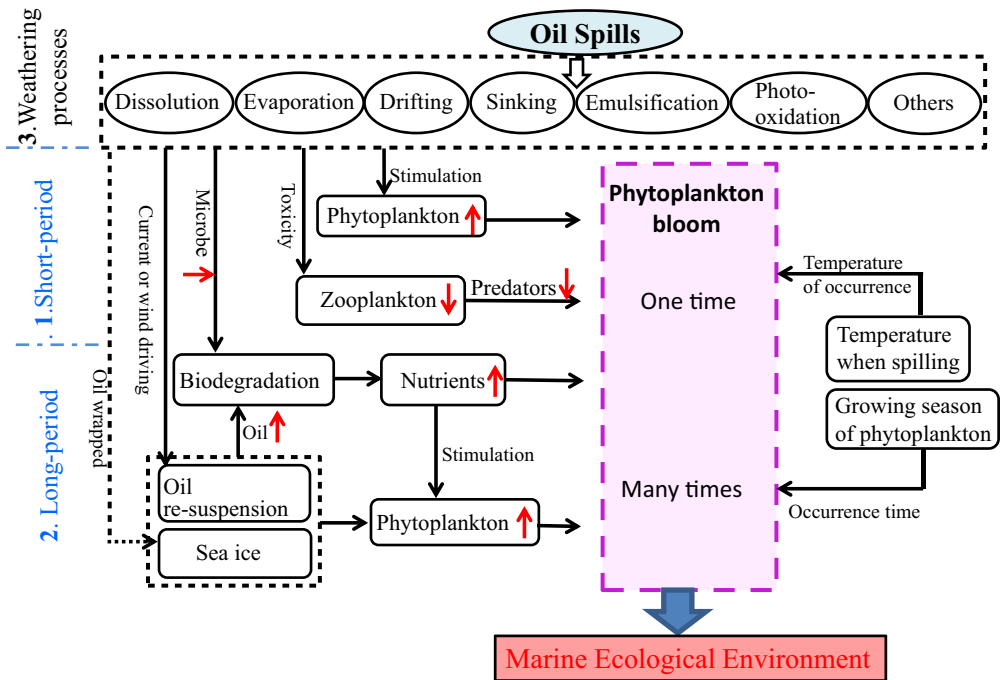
Oil Spills

3. Weathering processes

Dissolution
Evaporation
Drifting
Sinking
Emulsification
Photo-oxidation
Others

1. Short-period

2. Long-period

Current or wind driving

Microbe

Toxicity

Stimulation

Phytoplankton

Zooplankton

Predators

Oil wrapped

Biodegradation

Nutrients

Oil

Stimulation

Oil re-suspension

Sea ice

Phytoplankton

Phytoplankton bloom

One time

Many times

Temperature of occurrence

Temperature when spilling

Growing season of phytoplankton

Occurrence time

Marine Ecological Environment